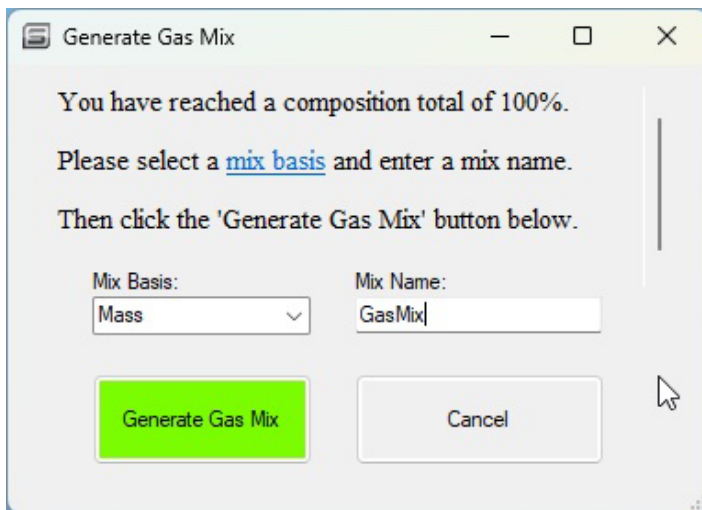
Generate Gas Mix

You have reached a composition total of 100%.

Please select a mix basis and enter a mix name.

Then click the 'Generate Gas Mix' button below.

Mix Basis:
Mass

Mix Name:
GasMix

Generate Gas Mix

Cancel